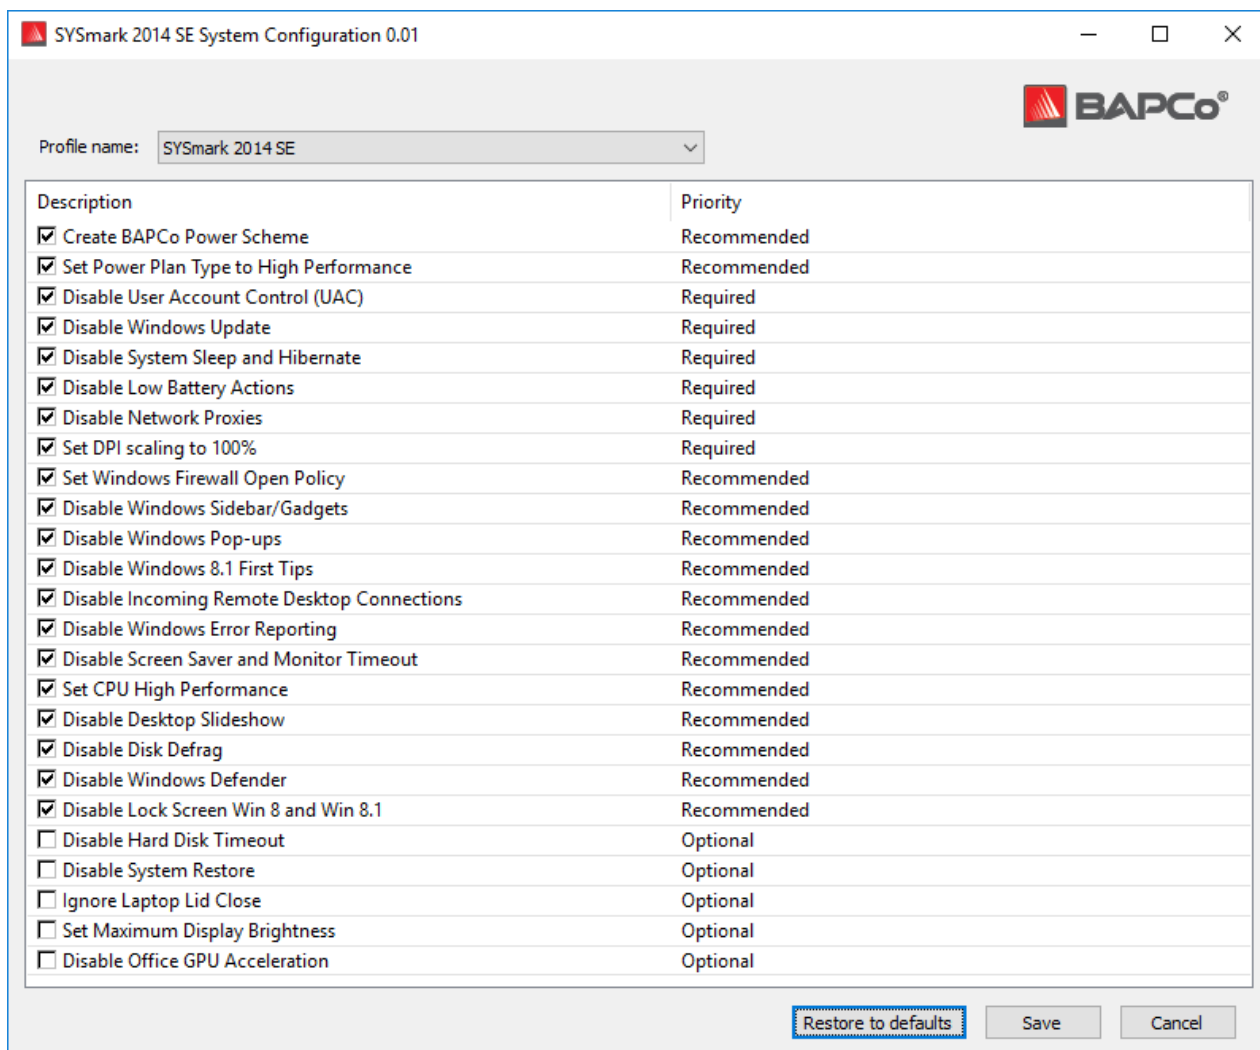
SYSmark 2014 SE System Configuration 0.01

BAPCo®

Profile name: SYSmark 2014 SE

| Description | Priority |
|---|---|
| ☑ Create BAPCo Power Scheme | Recommended |
| ☑ Set Power Plan Type to High Performance | Recommended |
| ☑ Disable User Account Control (UAC) | Required |
| ☑ Disable Windows Update | Required |
| ☑ Disable System Sleep and Hibernate | Required |
| ☑ Disable Low Battery Actions | Required |
| ☑ Disable Network Proxies | Required |
| ☑ Set DPI scaling to 100% | Required |
| ☑ Set Windows Firewall Open Policy | Recommended |
| ☑ Disable Windows Sidebar/Gadgets | Recommended |
| ☑ Disable Windows Pop-ups | Recommended |
| ☑ Disable Windows 8.1 First Tips | Recommended |
| ☑ Disable Incoming Remote Desktop Connections | Recommended |
| ☑ Disable Windows Error Reporting | Recommended |
| ☑ Disable Screen Saver and Monitor Timeout | Recommended |
| ☑ Set CPU High Performance | Recommended |
| ☑ Disable Desktop Slideshow | Recommended |
| ☑ Disable Disk Defrag | Recommended |
| ☑ Disable Windows Defender | Recommended |
| ☑ Disable Lock Screen Win 8 and Win 8.1 | Recommended |
| ☐ Disable Hard Disk Timeout | Optional |
| ☐ Disable System Restore | Optional |
| ☐ Ignore Laptop Lid Close | Optional |
| ☐ Set Maximum Display Brightness | Optional |
| ☐ Disable Office GPU Acceleration | Optional |

Restore to defaults Save Cancel